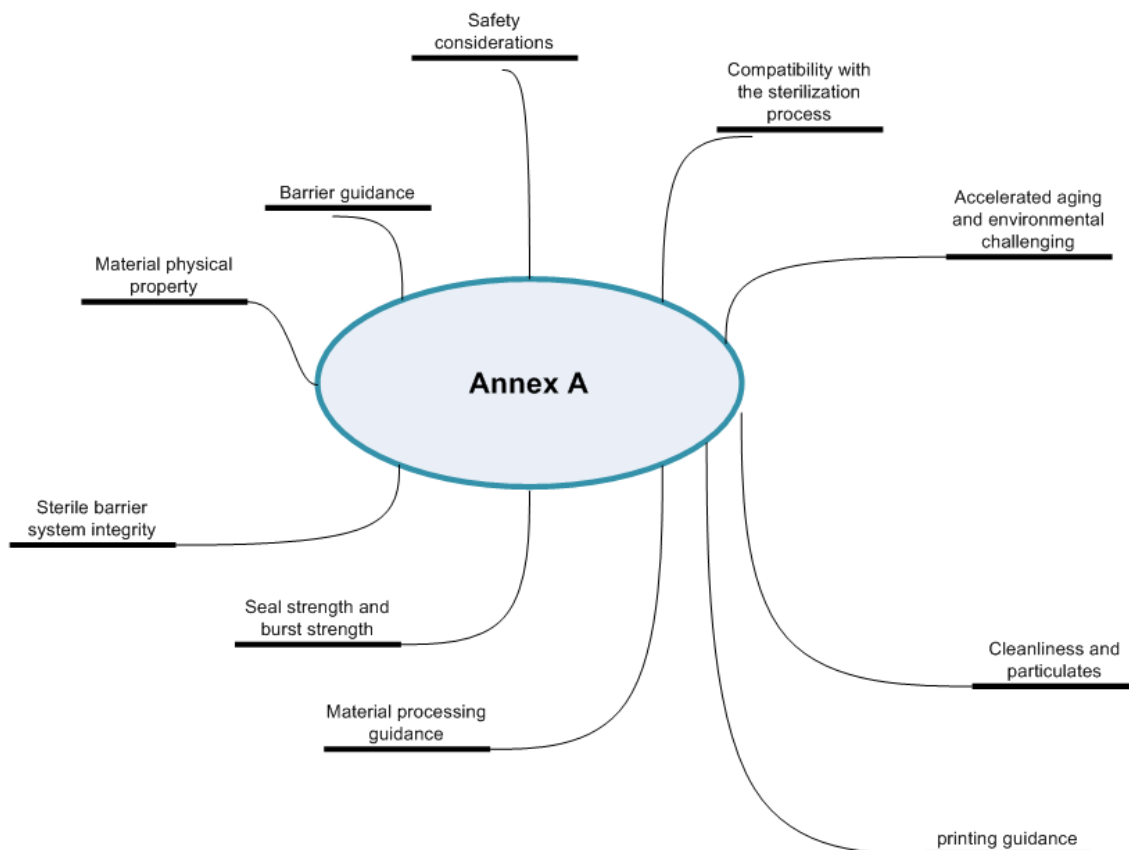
Safety considerations

Compatibility with the sterilization process

Barrier guidance

Accelerated aging and environmental challenging

Material physical property

Annex A

Sterile barrier system integrity

Seal strength and burst strength

Cleanliness and particulates

Material processing guidance

printing guidance